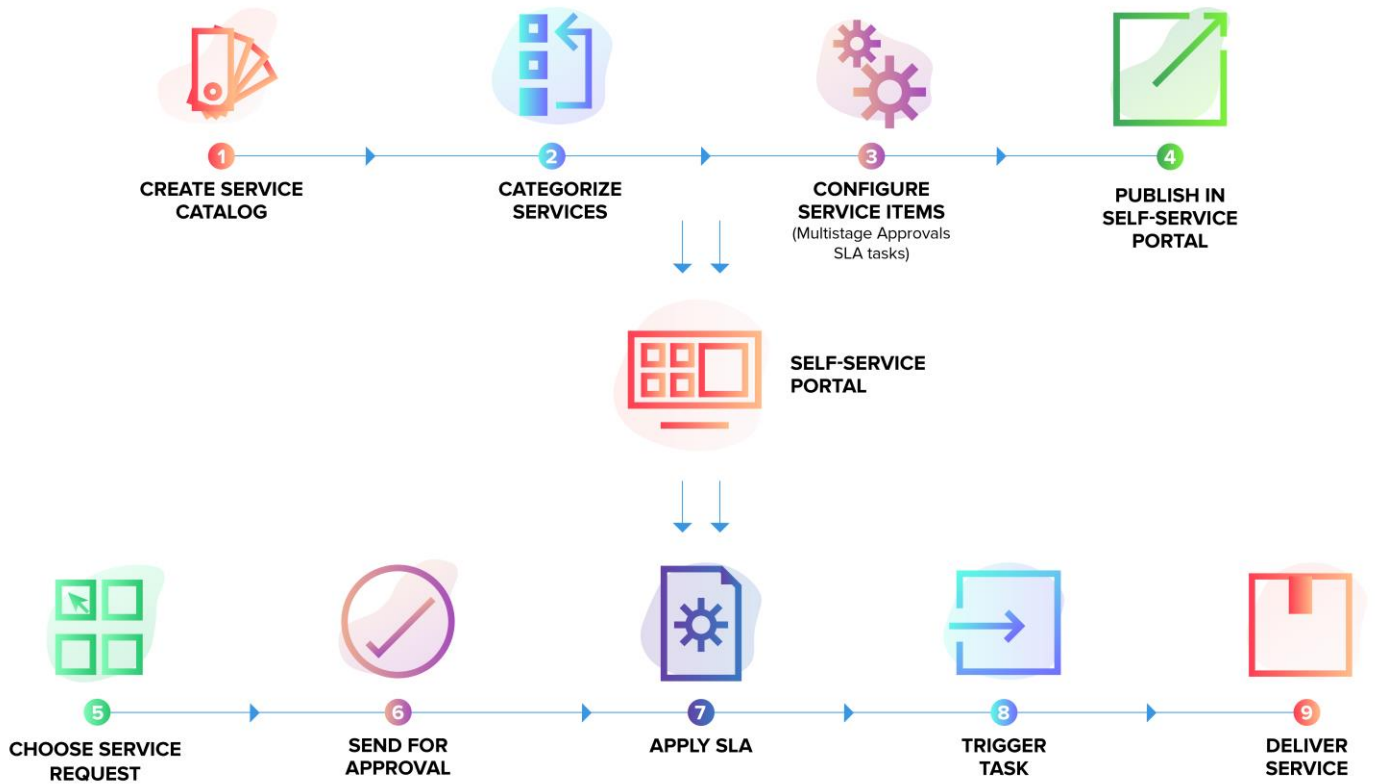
1
CREATE SERVICE CATALOG

2
CATEGORIZE SERVICES

3
CONFIGURE SERVICE ITEMS
(Multistage Approvals SLA tasks)

4
PUBLISH IN SELF-SERVICE PORTAL

SELF-SERVICE PORTAL

5
CHOOSE SERVICE REQUEST

6
SEND FOR APPROVAL

7
APPLY SLA

8
TRIGGER TASK

9
DELIVER SERVICE